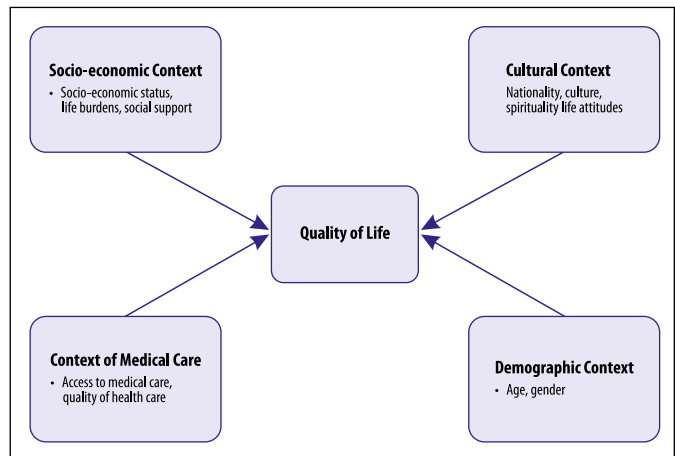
Socio-economic Context
• Socio-economic status, life burdens, social support

Cultural Context
Nationality, culture, spirituality life attitudes

Quality of Life

Context of Medical Care
• Access to medical care, quality of health care

Demographic Context
• Age, gender